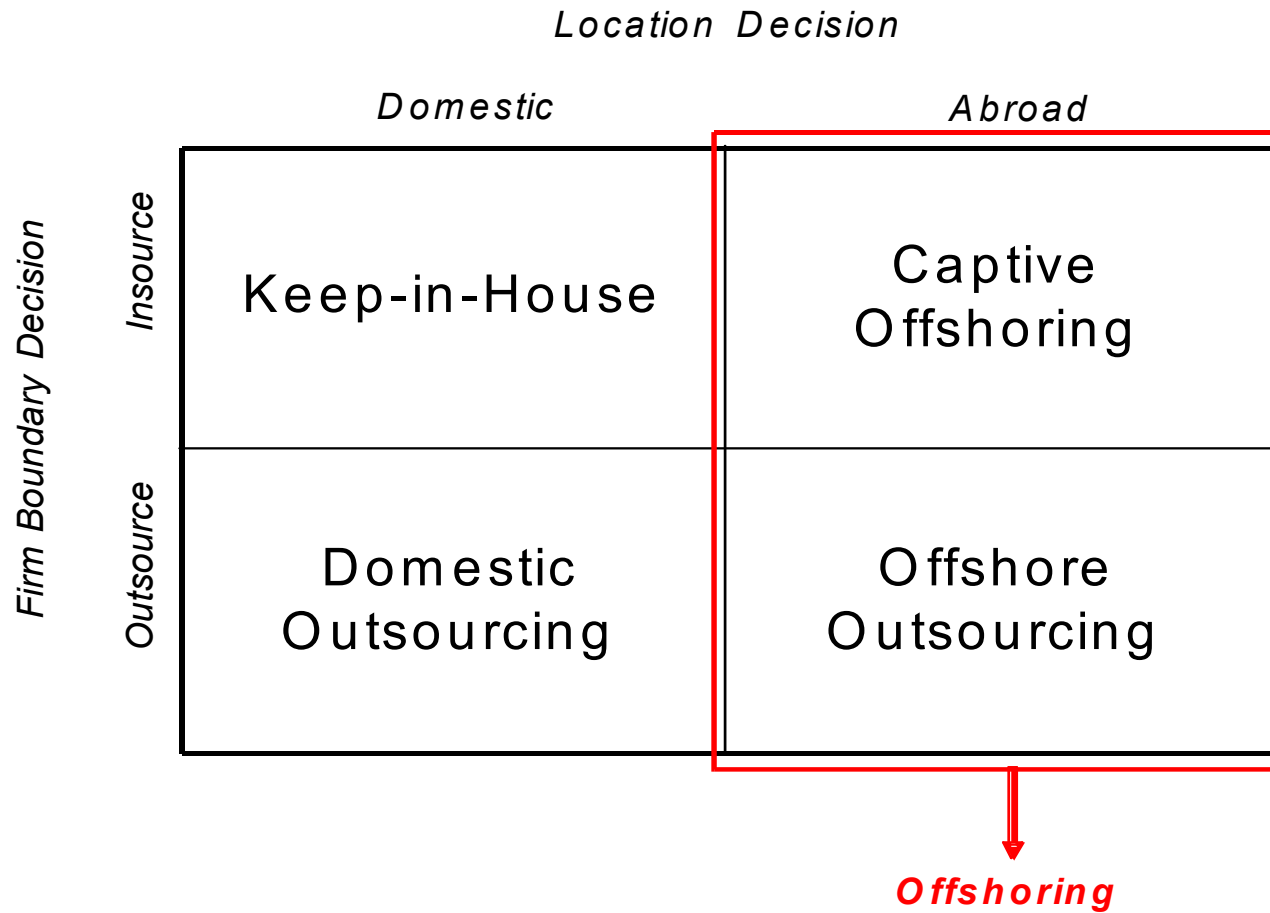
Location Decision

Firm Boundary Decision

| | Domestic | Abroad |
|---|---|---|
| Insource | Keep-in-House | Captive Offshoring |
| Outsource | Domestic Outsourcing | Offshore Outsourcing |

Offshoring